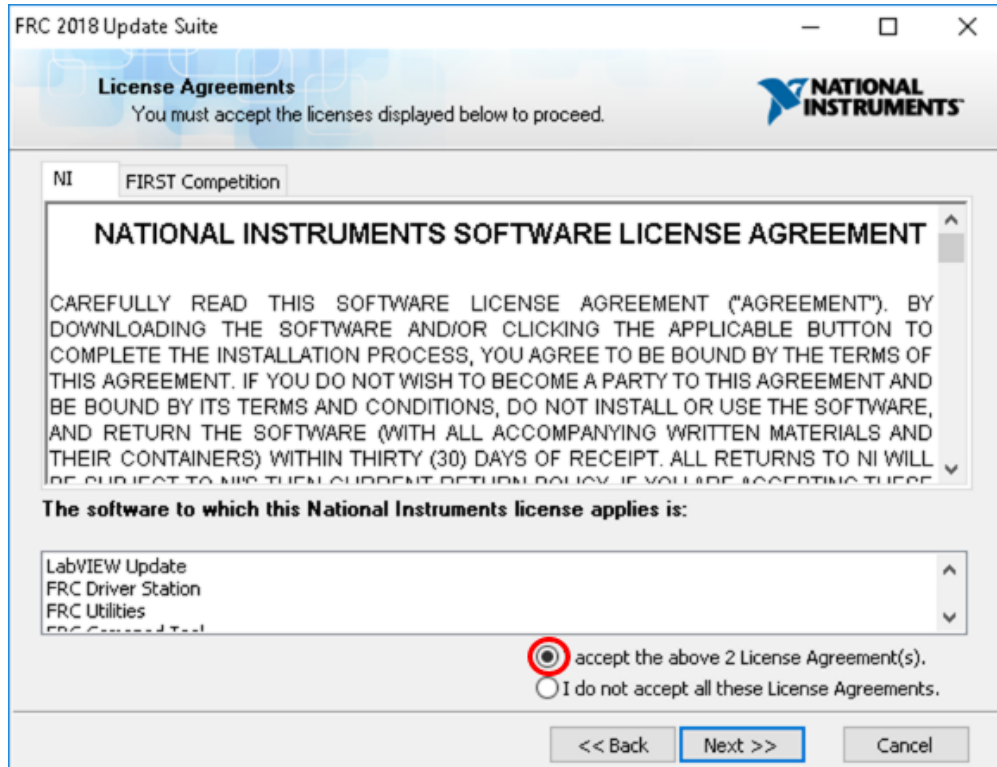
FRC 2018 Update Suite

License Agreements
You must accept the licenses displayed below to proceed.

NATIONAL INSTRUMENTS

NI | FIRST Competition

NATIONAL INSTRUMENTS SOFTWARE LICENSE AGREEMENT

CAREFULLY READ THIS SOFTWARE LICENSE AGREEMENT ("AGREEMENT"). BY DOWNLOADING THE SOFTWARE AND/OR CLICKING THE APPLICABLE BUTTON TO COMPLETE THE INSTALLATION PROCESS, YOU AGREE TO BE BOUND BY THE TERMS OF THIS AGREEMENT. IF YOU DO NOT WISH TO BECOME A PARTY TO THIS AGREEMENT AND BE BOUND BY ITS TERMS AND CONDITIONS, DO NOT INSTALL OR USE THE SOFTWARE, AND RETURN THE SOFTWARE (WITH ALL ACCOMPANYING WRITTEN MATERIALS AND THEIR CONTAINERS) WITHIN THIRTY (30) DAYS OF RECEIPT. ALL RETURNS TO NI WILL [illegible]

The software to which this National Instruments license applies is:

LabVIEW Update
FRC Driver Station
FRC Utilities
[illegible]

accept the above 2 License Agreement(s).
I do not accept all these License Agreements.

<< Back  Next >>  Cancel